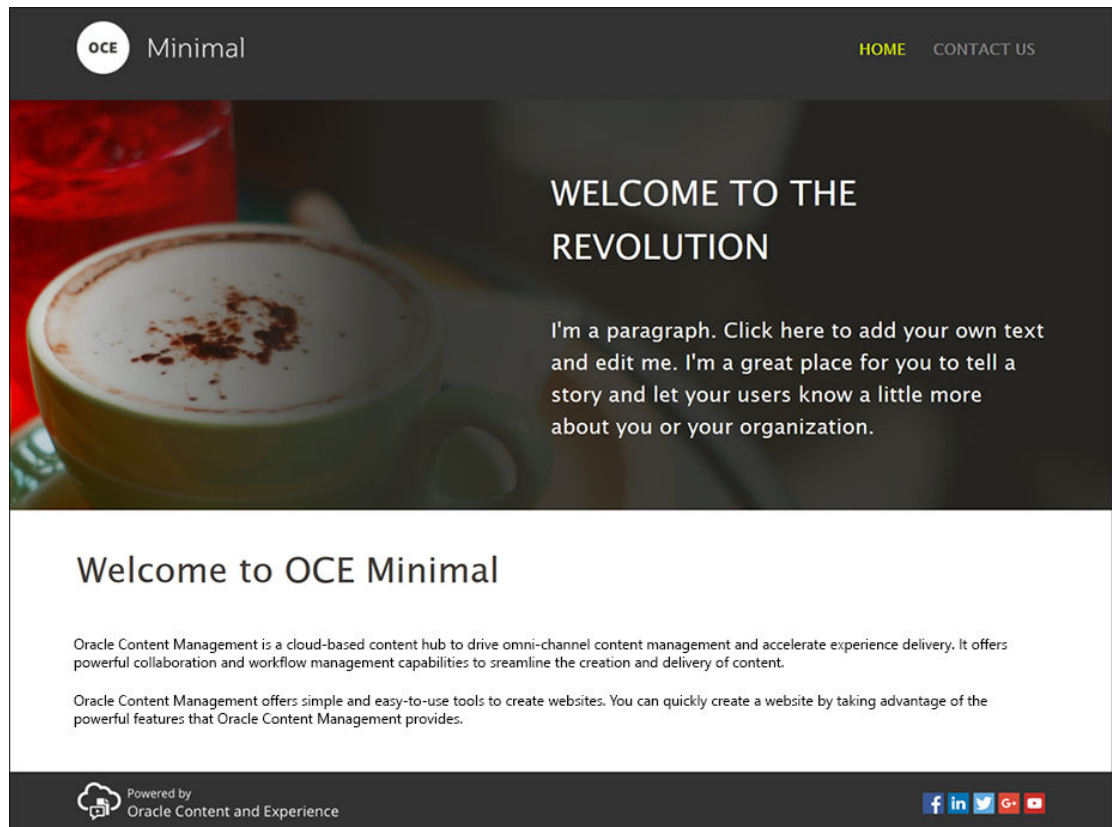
OCE Minimal

HOME CONTACT US

WELCOME TO THE REVOLUTION

I'm a paragraph. Click here to add your own text and edit me. I'm a great place for you to tell a story and let your users know a little more about you or your organization.

Welcome to OCE Minimal

Oracle Content Management is a cloud-based content hub to drive omni-channel content management and accelerate experience delivery. It offers powerful collaboration and workflow management capabilities to sreamline the creation and delivery of content.

Oracle Content Management offers simple and easy-to-use tools to create websites. You can quickly create a website by taking advantage of the powerful features that Oracle Content Management provides.

Powered by
Oracle Content and Experience

f in G+